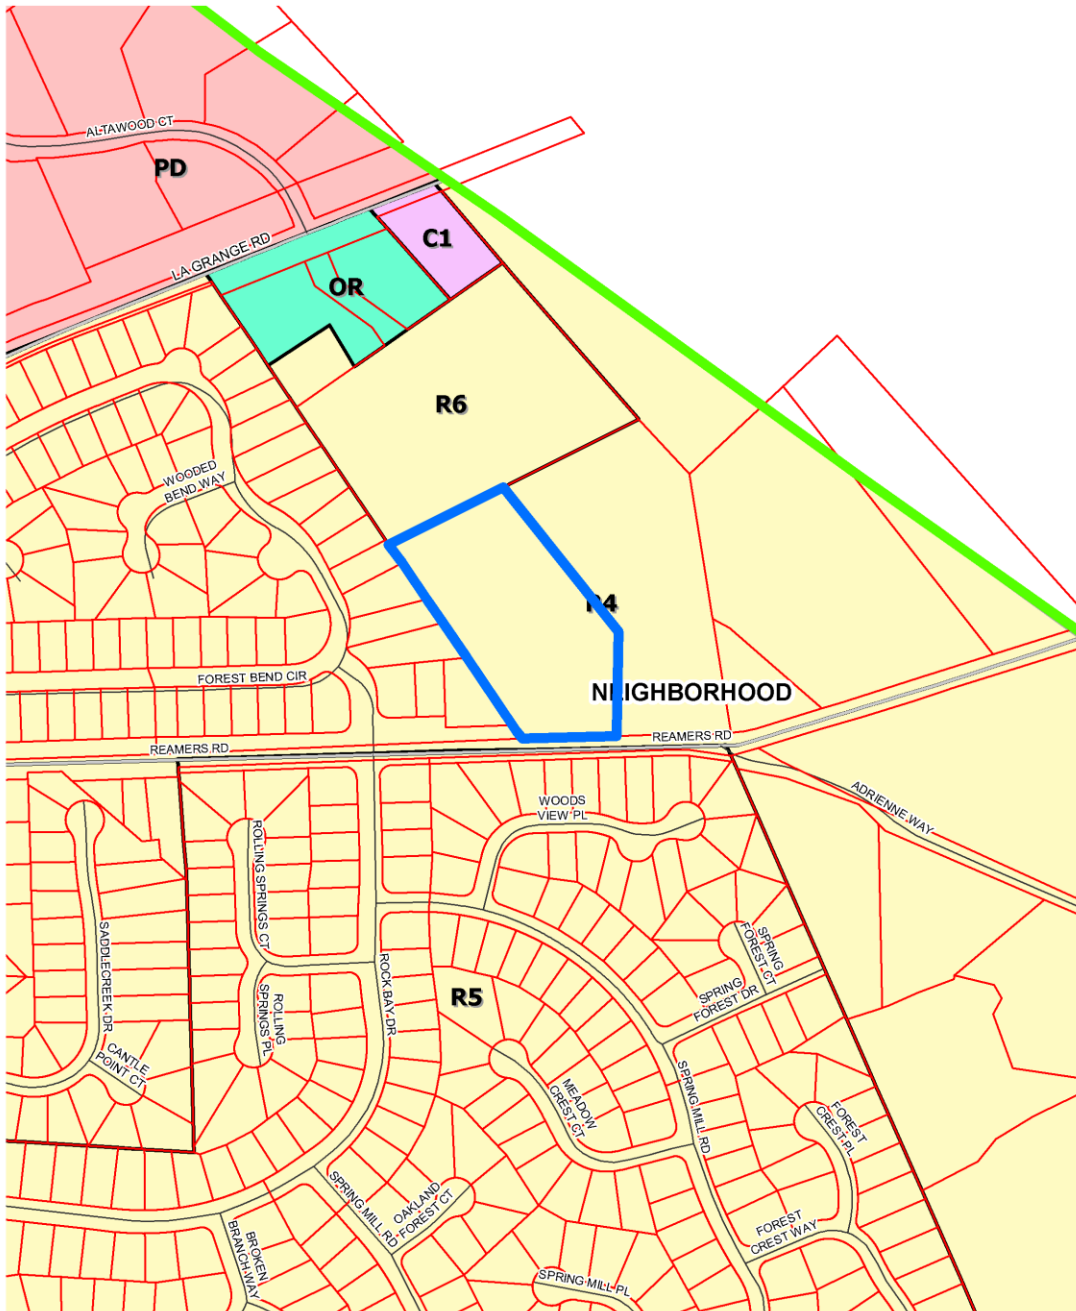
ALTAWOOD CT
PD
LA GRANGE RD
C1
OR
R6
WOODED BEND WAY
R4
FOREST BEND CIR
NEIGHBORHOOD
REAMERS RD
REAMERS RD
ADRIENNE WAY
WOODS VIEW PL
ROLLING SPRINGS CT
SADDLECREEK DR
ROCK BAY DR
R5
SPRING FOREST CT
SPRING FOREST DR
ROLLING SPRINGS PL
CANTLE POINT CT
MEADOW CREST CT
SPRING MILL RD
FOREST CREST PL
SPRING MILL RD
OAKLAND FOREST CT
BROKEN BRANCH WAY
FOREST CREST WAY
SPRING MILL PL